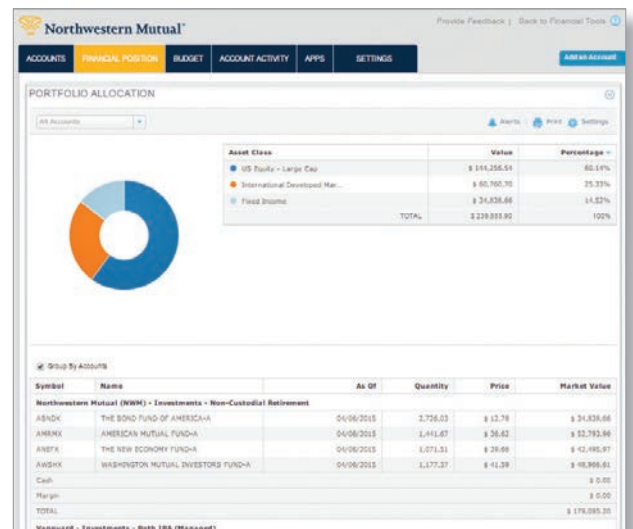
Northwestern Mutual

Provide Feedback | Back to Financial Tools

ACCOUNTS | FINANCIAL POSITION | BUDGET | ACCOUNT ACTIVITY | APPS | SETTINGS

Add an Account

PORTFOLIO ALLOCATION

All Accounts

Alerts | Print | Settings

| Asset Class | Value | Percentage |
|---|---|---|
| US Equity - Large Cap | \$ 144,256.54 | 60.14% |
| International Developed Mar... | \$ 60,760.70 | 25.33% |
| Fixed Income | \$ 34,838.66 | 14.52% |
| TOTAL | \$ 239,855.90 | 100% |

Group By Accounts

| Symbol | Name | As Of | Quantity | Price | Market Value |
|---|---|---|---|---|---|
| Northwestern Mutual (NWM) - Investments - Non-Custodial Retirement | | | | | |
| ABNDX | THE BOND FUND OF AMERICA-A | 04/06/2015 | 2,738.03 | \$ 12.78 | \$ 34,838.66 |
| AMRMX | AMERICAN MUTUAL FUND-A | 04/06/2015 | 1,441.67 | \$ 36.62 | \$ 52,793.96 |
| ANEFX | THE NEW ECONOMY FUND-A | 04/06/2015 | 1,071.51 | \$ 39.66 | \$ 42,495.97 |
| AWSHX | WASHINGTON MUTUAL INVESTORS FUND-A | 04/06/2015 | 1,177.37 | \$ 41.39 | \$ 48,966.61 |
| Cash | | | | | \$ 0.00 |
| Margin | | | | | \$ 0.00 |
| TOTAL | | | | | \$ 179,095.20 |

Vanguard - Investments - Roth IRA (Managed)